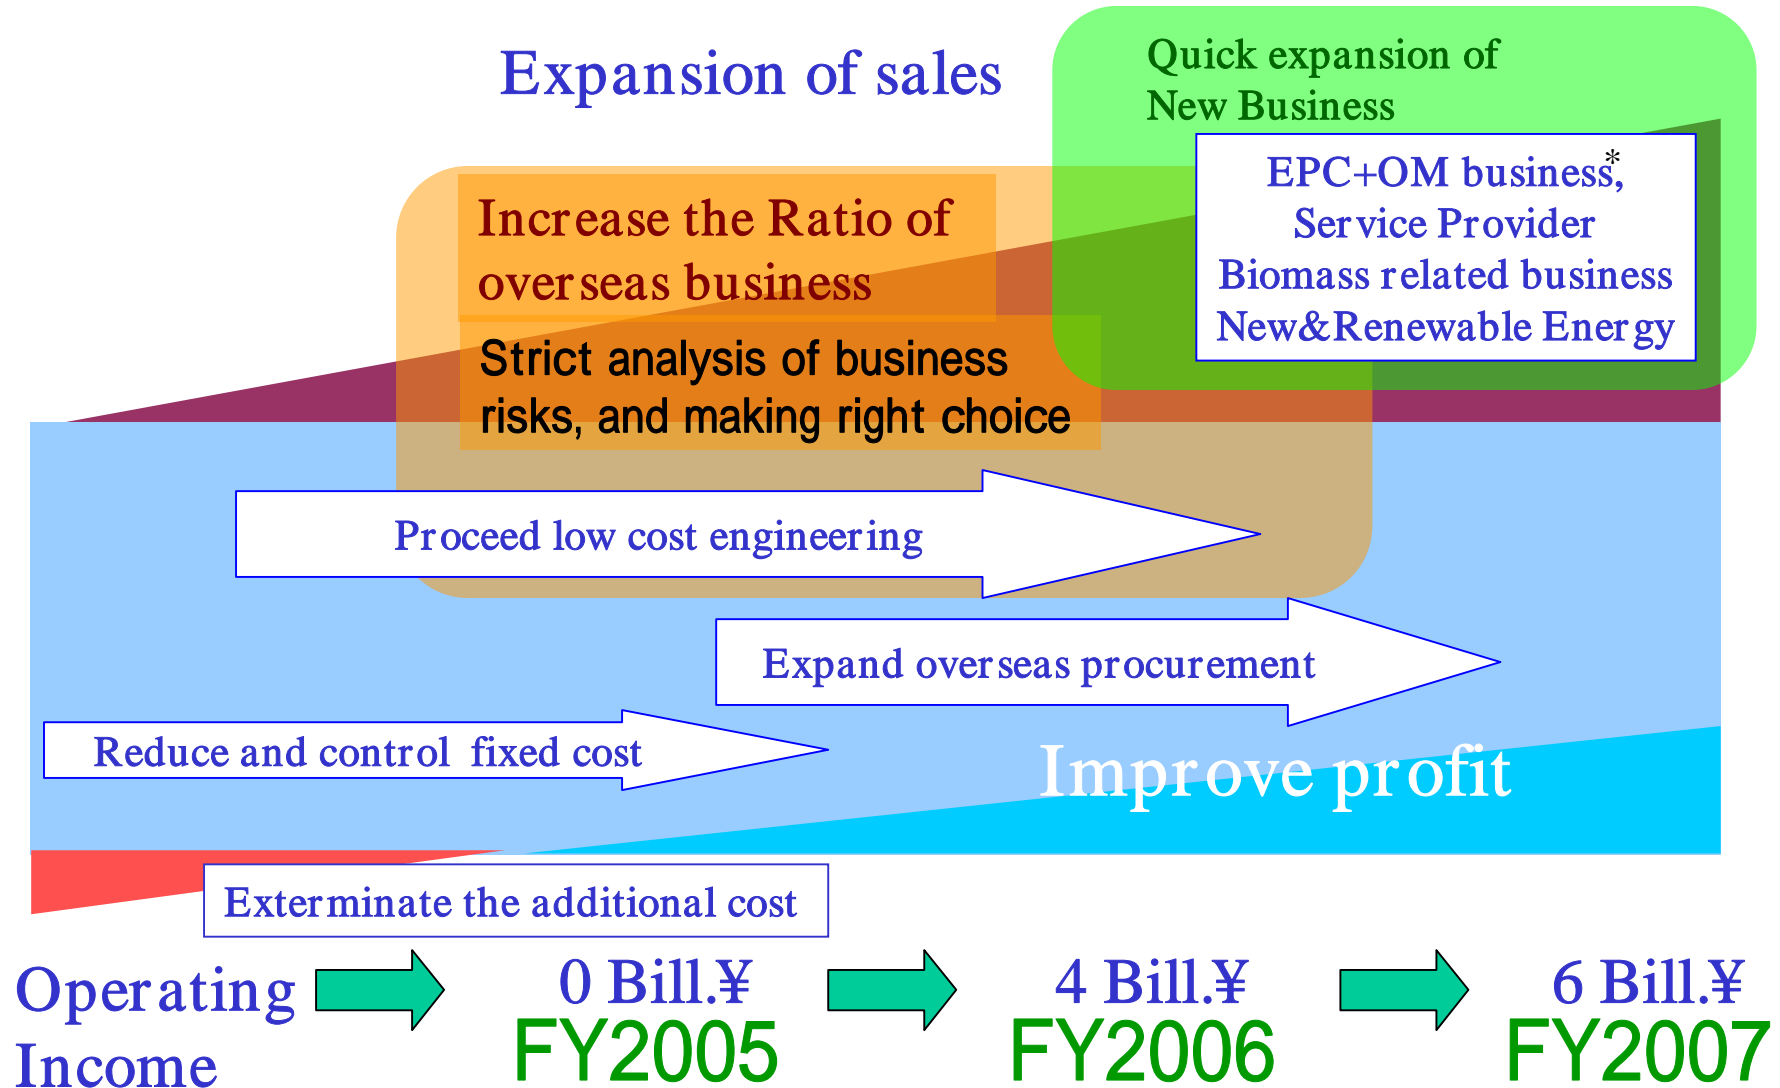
Expansion of sales

Quick expansion of New Business

EPC+OM business,*
Service Provider
Biomass related business
New&Renewable Energy

Increase the Ratio of overseas business

Strict analysis of business risks, and making right choice

Proceed low cost engineering

Expand overseas procurement

Reduce and control fixed cost

Improve profit

Exterminate the additional cost

Operating Income

0 Bill.¥
FY2005

4 Bill.¥
FY2006

6 Bill.¥
FY2007